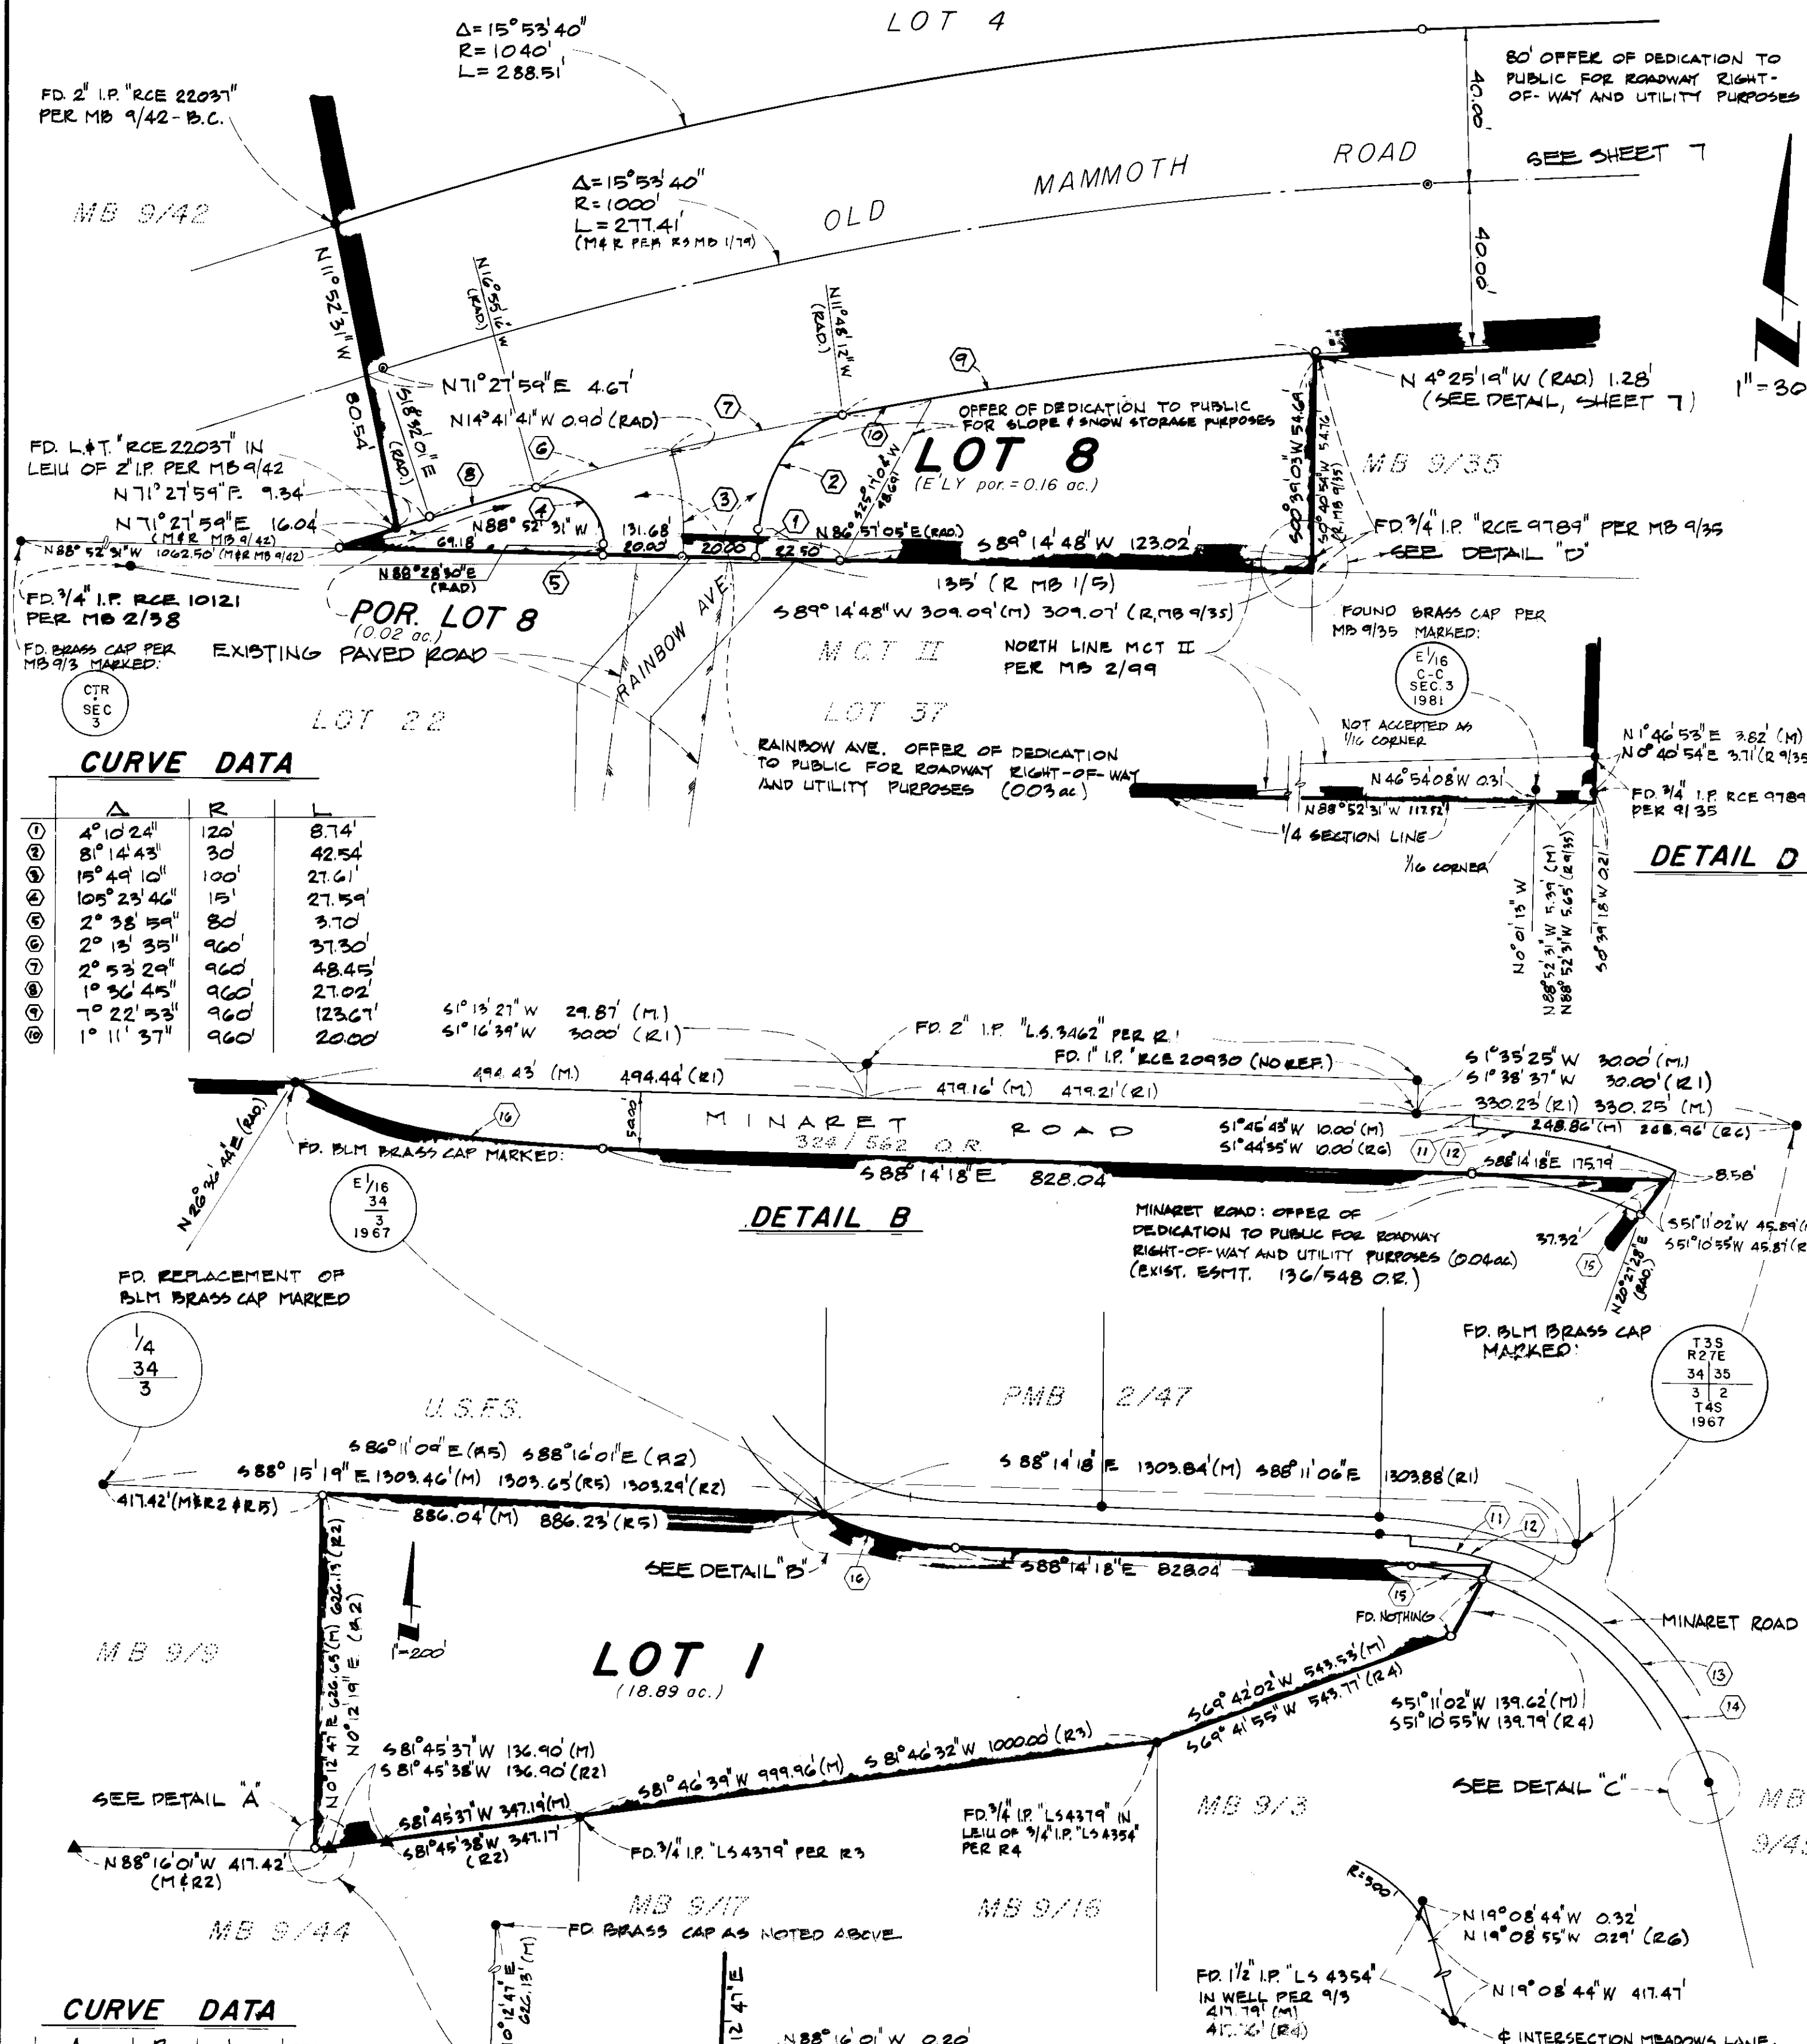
LOT 4

$\Delta$= 15°53'40"
R= 1040'
L= 288.51'

80' OFFER OF DEDICATION TO PUBLIC FOR ROADWAY RIGHT-OF-WAY AND UTILITY PURPOSES

40.00'

FD. 2" I.P. "RCE 22037" PER MB 9/42-B.C.

MB 9/42

$\Delta$= 15°53'40"
R= 1000'
L= 277.41'
(M&R PER RS MB 1/79)

OLD MAMMOTH ROAD

SEE SHEET 7

40.00'

N 11°52'31" W

N 16°55'16" W (RAD)

N 11°48'12" W (RAD)

N 71°27'59" E 4.67'

N 14°41'41" W 0.90' (RAD)

9

N 4°25'19" W (RAD) 1.28'
(SEE DETAIL, SHEET 7)

1" = 30

80.54'

S 18°32'01" E (RAD)

7

OFFER OF DEDICATION TO PUBLIC FOR SLOPE & SNOW STORAGE PURPOSES

10

LOT 8
(E'LY por. = 0.16 ac.)

FD. L&T. "RCE 22037" IN LEIU OF 2" I.P. PER MB 9/42

6

N 71°27'59" E 9.34'

8

2

MB 9/35

N 71°27'59" E 16.04'
(M&R MB 9/42)

4

N 88°52'31" W

3

1

N 86°57'05" E (RAD)

S 25°11'04" W 48.60'

S 89°14'48" W 123.02'

S 0°39'03" W 54.64'

S 0°40'54" W 54.76' (R, MB 9/35)

FD. 3/4" I.P. "RCE 9789" PER MB 9/35
SEE DETAIL "D"

N 88°52'31" W 1062.50' (M&R MB 9/42)

69.18'

131.68'
20.00'

20.00'

22.50'

N 88°28'30" E (RAD)

5

135' (R MB 1/5)

FD. 3/4" I.P. RCE 10121 PER MB 2/38

POR. LOT 8
(0.02 ac.)

S 89°14'48" W 309.09'(M) 309.07' (R, MB 9/35)

FOUND BRASS CAP PER MB 9/35 MARKED:

E 1/16
C-C
SEC. 3
1981

FD. BRASS CAP PER MB 9/3 MARKED:

CTR
SEC
3

EXISTING PAVED ROAD

RAINBOW AVE

M.C.T. II

NORTH LINE MCT II PER MB 2/99

LOT 22

LOT 37

NOT ACCEPTED AS 1/16 CORNER

N 1°46'53" E 3.82' (M)
N 0°40'54" E 3.71' (R 9/35)

RAINBOW AVE. OFFER OF DEDICATION TO PUBLIC FOR ROADWAY RIGHT-OF-WAY AND UTILITY PURPOSES (0.03 ac)

N 46°54'08" W 0.31'

N 88°52'31" W 117.52'

FD. 3/4" I.P. RCE 9789 PER 9/35

1/4 SECTION LINE

1/16 CORNER

DETAIL D

N 0°01'13" W

N 88°52'31" W 5.39' (M)
N 88°52'31" W 5.65' (R 9/35)

S 0°39'18" W 0.21'

CURVE DATA

| | $\Delta$ | R | L |
|---|---|---|---|
| 1 | 4°10'24" | 120' | 8.74' |
| 2 | 81°14'43" | 30' | 42.54' |
| 3 | 15°49'10" | 100' | 27.61' |
| 4 | 105°23'46" | 15' | 27.59' |
| 5 | 2°38'59" | 80' | 3.70' |
| 6 | 2°13'35" | 960' | 37.30' |
| 7 | 2°53'29" | 960' | 48.45' |
| 8 | 1°36'45" | 960' | 27.02' |
| 9 | 7°22'53" | 960' | 123.67' |
| 10 | 1°11'37" | 960' | 20.00' |

S 1°13'27" W 29.87' (M.)
S 1°16'39" W 30.00' (R1)

FD. 2" I.P. "L.S. 3462" PER R1

FD. 1" I.P. "RCE 20930 (NO REF.)

S 1°35'25" W 30.00' (M.)
S 1°38'37" W 30.00' (R1)

494.43' (M.) 494.44' (R1)

479.16' (M) 479.21' (R1)

330.23' (R1) 330.25' (M.)

50.00'

MINARET ROAD
324 / 562 O.R.

248.86' (M) 248.96' (R6)

S 1°46'43" W 10.00' (M)
S 1°44'35" W 10.00' (R6)

11 12

N 26°36'44" E (RAD)

16

FD. BLM BRASS CAP MARKED:

S 88°14'18" E 828.04'

S 88°14'18" E 175.79'

8.58'

E 1/16
34
3
1967

DETAIL B

MINARET ROAD: OFFER OF DEDICATION TO PUBLIC FOR ROADWAY RIGHT-OF-WAY AND UTILITY PURPOSES (0.04 ac.)
(EXIST. ESMT. 136/548 O.R.)

37.32'

S 51°11'02" W 45.89' (M)
S 51°10'55" W 45.87' (R)

15

N 20°27'28" E (RAD)

FD. REPLACEMENT OF BLM BRASS CAP MARKED

1/4
34
3

FD. BLM BRASS CAP MARKED:

T3S
R27E
34 | 35
3 | 2
T4S
1967

U.S.F.S.

PMB 2/47

S 86°11'09" E (R5) S 88°16'01" E (R2)

S 88°15'19" E 1303.46' (M) 1303.65' (R5) 1303.29' (R2)

S 88°14'18" E 1303.84' (M) S 88°11'06" E 1303.88' (R1)

417.42' (M&R2 & R5)

886.04' (M) 886.23' (R5)

11 12

SEE DETAIL "B"

16

S 88°14'18" E 828.04'

15

FD. NOTHING

MB 9/9

1" = 200'

N 0°12'47" E 626.65' (M) 626.19' (R2)
N 0°12'19" E (R2)

LOT 1
(18.89 ac.)

MINARET ROAD

S 69°42'02" W 543.53' (M)
S 69°41'55" W 543.77' (R4)

13

14

S 51°11'02" W 139.62' (M)
S 51°10'55" W 139.79' (R4)

S 81°45'37" W 136.90' (M)
S 81°45'38" W 136.90' (R2)

S 81°46'32" W 1000.00' (R3)

S 81°46'39" W 999.96' (M)

SEE DETAIL "A"

S 81°45'37" W 347.19' (M)
S 81°45'38" W 347.17' (R2)

FD. 3/4" I.P. "LS 4379" PER R3

FD. 3/4" I.P. "LS 4379" IN LEIU OF 3/4" I.P. "LS 4354" PER R4

MB 9/3

SEE DETAIL "C"

MB 9/4

N 88°16'01" W 417.42'
(M & R2)

MB 9/44

MB 9/17

MB 9/16

FD. BRASS CAP AS NOTED ABOVE

R=300

N 19°08'44" W 0.32'
N 19°08'55" W 0.29' (R6)

N 19°08'44" W 417.47'

FD. 1 1/2" I.P. "LS 4354" IN WELL PER 9/3
417.79' (M)
417.26' (R4)

N 0°12'47" E 626.13' (M)

N 0°12'47" E

N 88°16'01" W 0.20'

CURVE DATA

$\Delta$ R

℄ INTERSECTION MEADOWS LANE